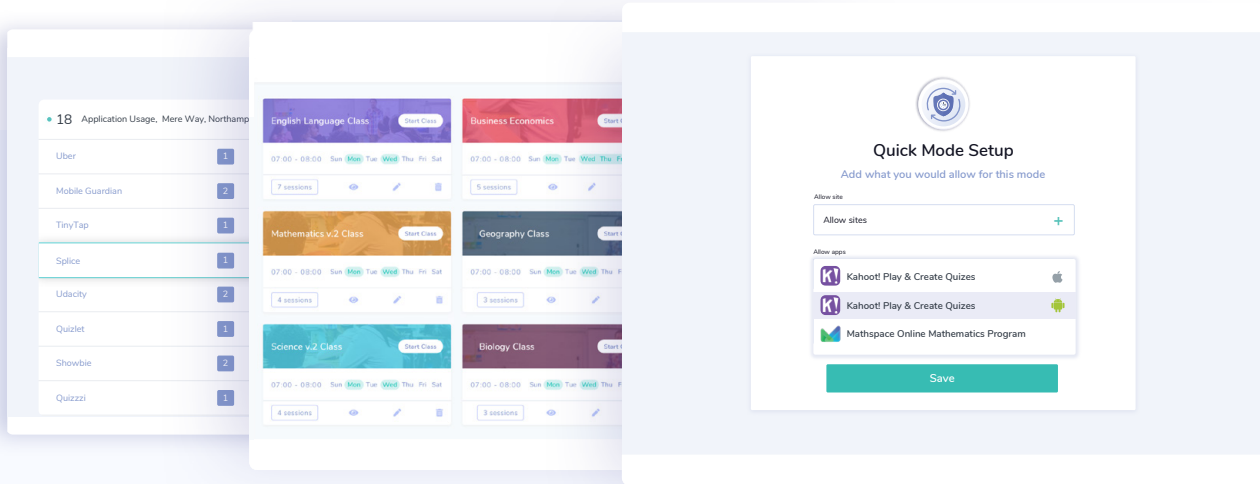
18 Application Usage, Mere Way, Northamp

Uber 1
Mobile Guardian 2
TinyTap 1
Splice 1
Udacity 2
Quizlet 1
Showbie 2
Quizzzi 1

English Language Class Start Class
07:00 - 08:00 Sun Mon Tue Wed Thu Fri Sat
7 sessions

Business Economics Start C
07:00 - 08:00 Sun Mon Tue Wed Thu Fr
5 sessions

Mathematics v.2 Class Start Class
07:00 - 08:00 Sun Mon Tue Wed Thu Fri Sat
4 sessions

Geography Class Start
07:00 - 08:00 Sun Mon Tue Wed Thu
3 sessions

Science v.2 Class Start Class
07:00 - 08:00 Sun Mon Tue Wed Thu Fri Sat
4 sessions

Biology Class Start
07:00 - 08:00 Sun Mon Tue Wed Thu
3 sessions

Quick Mode Setup
Add what you would allow for this mode

Allow site
Allow sites +

Allow apps
Kahoot! Play & Create Quizes
Kahoot! Play & Create Quizes
Mathspace Online Mathematics Program

Save